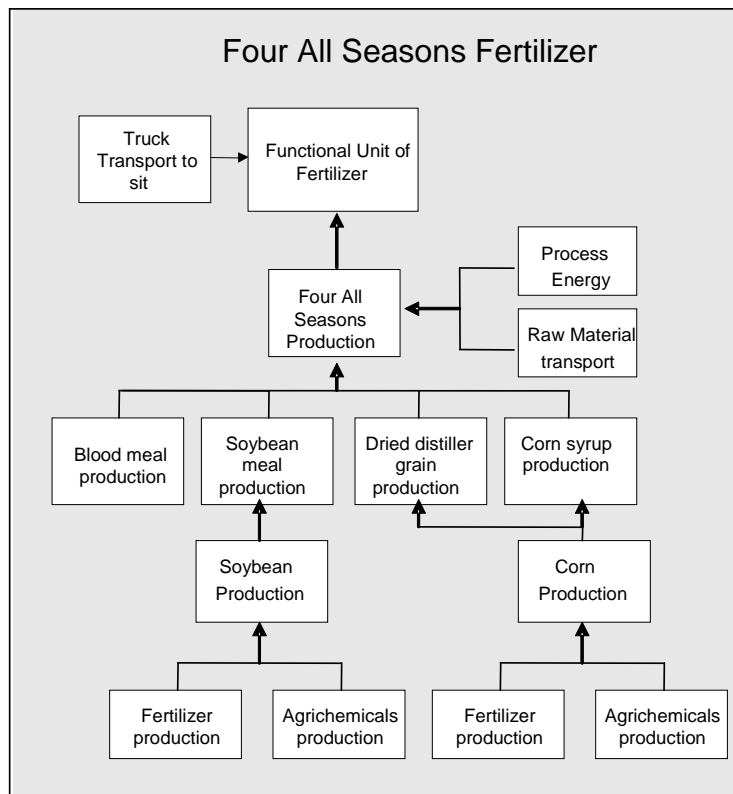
Four All Seasons Fertilizer

Truck Transport to sit

Functional Unit of Fertilizer

Process Energy

Four All Seasons Production

Raw Material transport

Blood meal production

Soybean meal production

Dried distiller grain production

Corn syrup production

Soybean Production

Corn Production

Fertilizer production

Agrichemicals production

Fertilizer production

Agrichemicals production